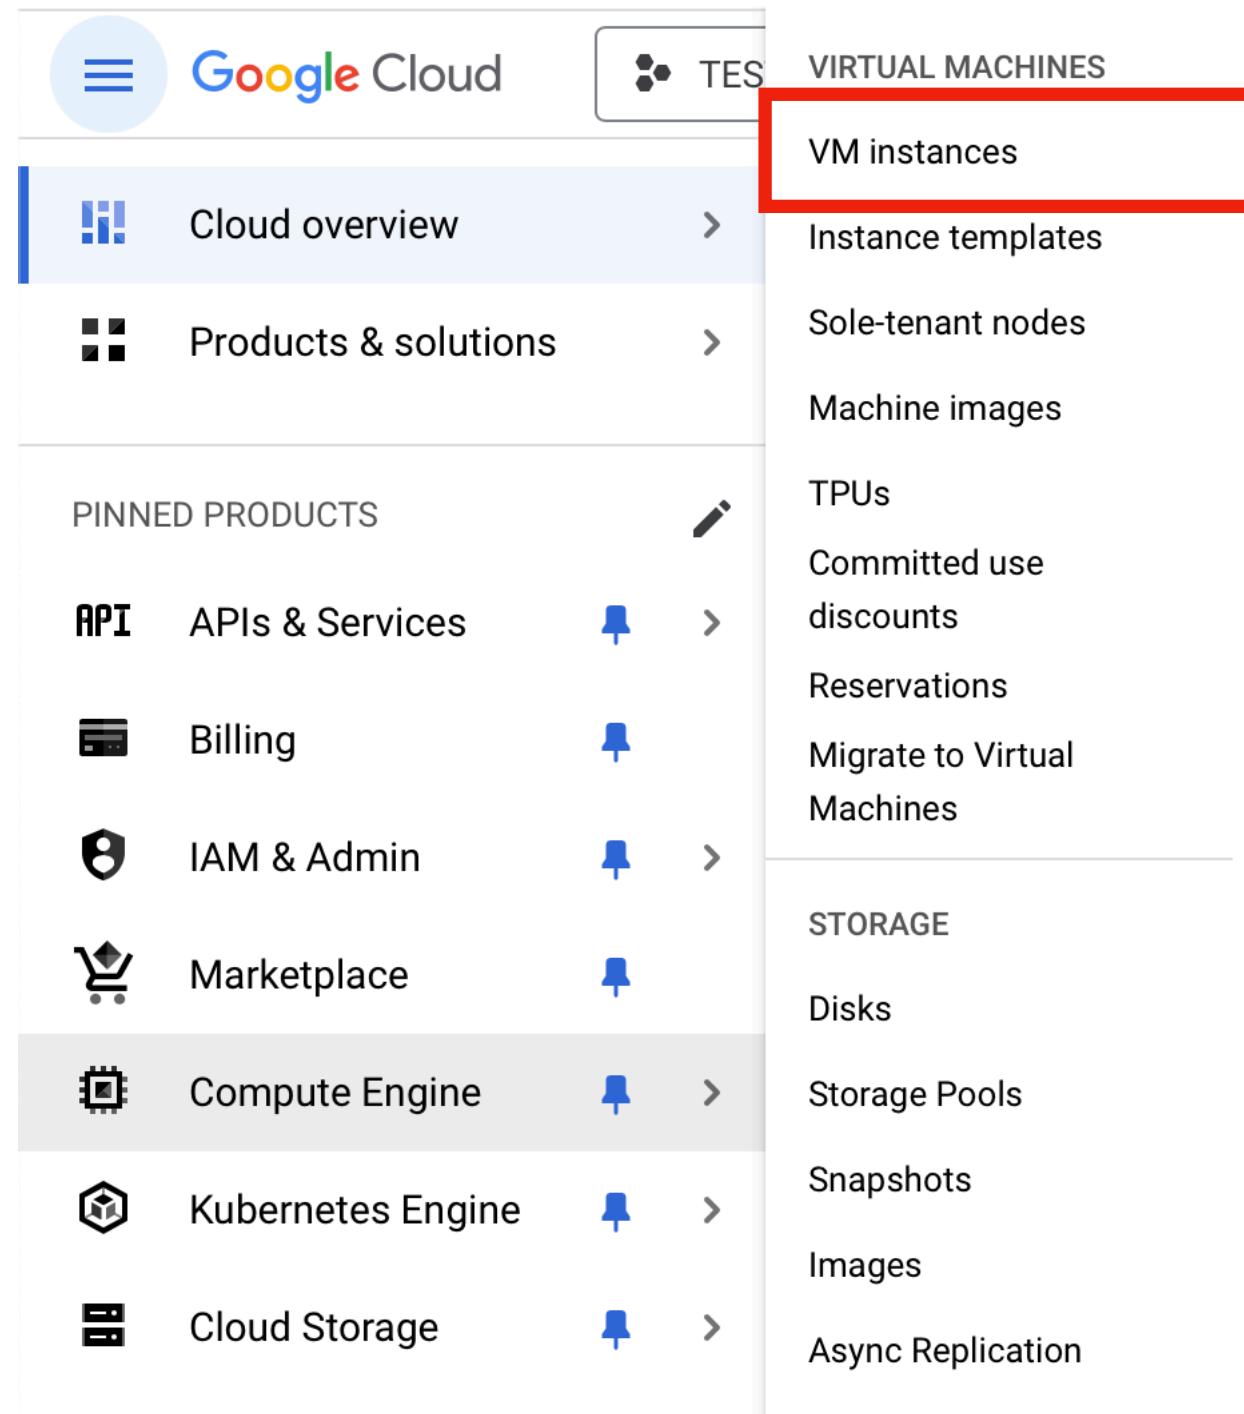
Google Cloud

TES

Cloud overview

Products & solutions

PINNED PRODUCTS

API

APIs & Services

Billing

IAM & Admin

Marketplace

Compute Engine

Kubernetes Engine

Cloud Storage

VIRTUAL MACHINES

VM instances

Instance templates

Sole-tenant nodes

Machine images

TPUs

Committed use discounts

Reservations

Migrate to Virtual Machines

STORAGE

Disks

Storage Pools

Snapshots

Images

Async Replication